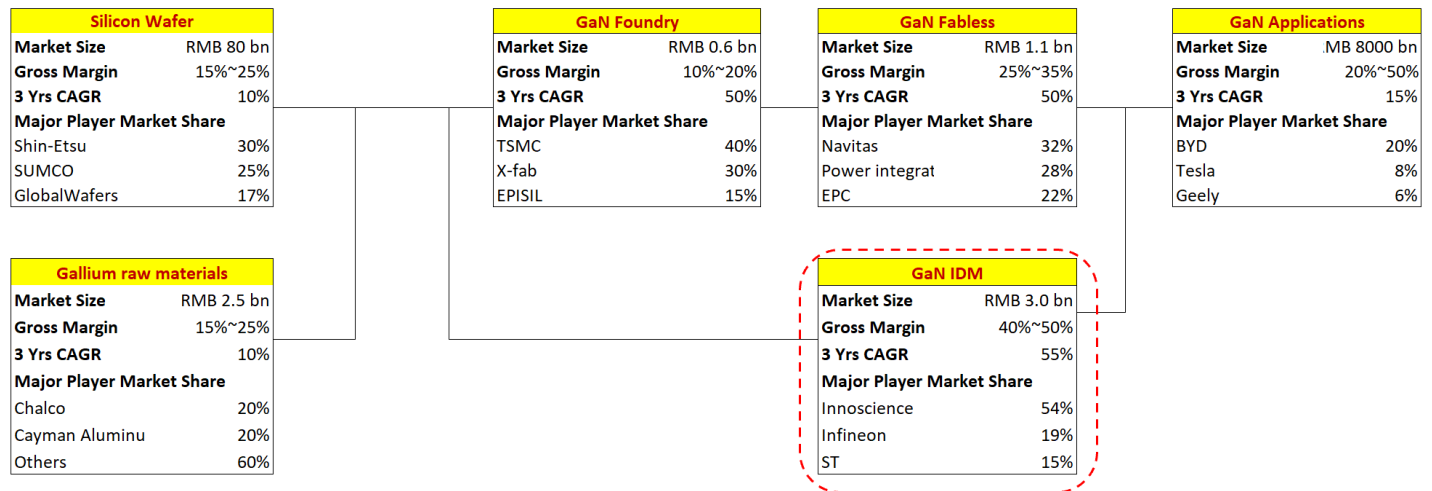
| Silicon Wafer | |
|---|---|
| Market Size | RMB 80 bn |
| Gross Margin | 15%~25% |
| 3 Yrs CAGR | 10% |
| Major Player Market Share | |
| Shin-Etsu | 30% |
| SUMCO | 25% |
| GlobalWafers | 17% |

| GaN Foundry | |
|---|---|
| Market Size | RMB 0.6 bn |
| Gross Margin | 10%~20% |
| 3 Yrs CAGR | 50% |
| Major Player Market Share | |
| TSMC | 40% |
| X-fab | 30% |
| EPISIL | 15% |

| GaN Fabless | |
|---|---|
| Market Size | RMB 1.1 bn |
| Gross Margin | 25%~35% |
| 3 Yrs CAGR | 50% |
| Major Player Market Share | |
| Navitas | 32% |
| Power integrat | 28% |
| EPC | 22% |

| GaN Applications | |
|---|---|
| Market Size | MB 8000 bn |
| Gross Margin | 20%~50% |
| 3 Yrs CAGR | 15% |
| Major Player Market Share | |
| BYD | 20% |
| Tesla | 8% |
| Geely | 6% |

| Gallium raw materials | |
|---|---|
| Market Size | RMB 2.5 bn |
| Gross Margin | 15%~25% |
| 3 Yrs CAGR | 10% |
| Major Player Market Share | |
| Chalco | 20% |
| Cayman Aluminu | 20% |
| Others | 60% |

| GaN IDM | |
|---|---|
| Market Size | RMB 3.0 bn |
| Gross Margin | 40%~50% |
| 3 Yrs CAGR | 55% |
| Major Player Market Share | |
| Innoscience | 54% |
| Infineon | 19% |
| ST | 15% |